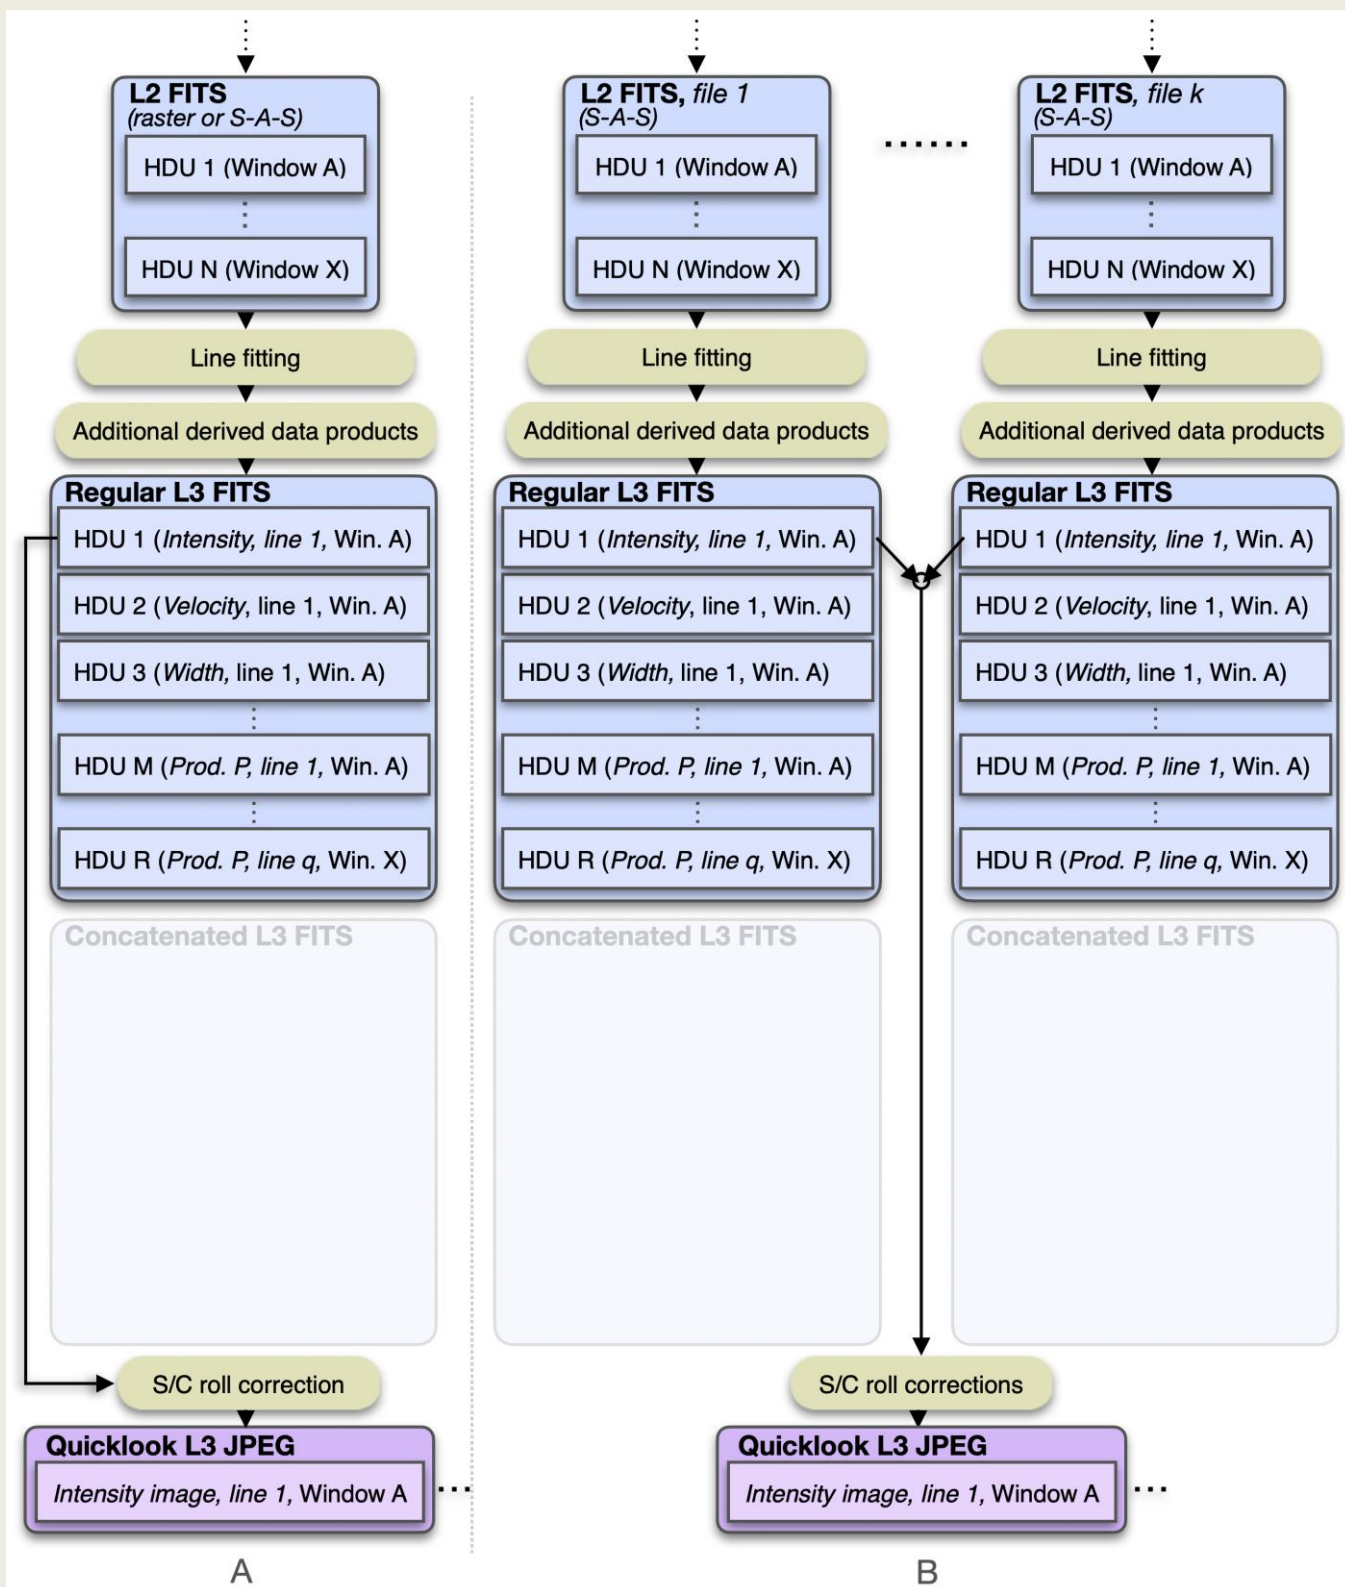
L2 FITS
(raster or S-A-S)

HDU 1 (Window A)

HDU N (Window X)

Line fitting

Additional derived data products

Regular L3 FITS

HDU 1 (Intensity, line 1, Win. A)

HDU 2 (Velocity, line 1, Win. A)

HDU 3 (Width, line 1, Win. A)

HDU M (Prod. P, line 1, Win. A)

HDU R (Prod. P, line q, Win. X)

Concatenated L3 FITS

S/C roll correction

Quicklook L3 JPEG

Intensity image, line 1, Window A

A

L2 FITS, file 1
(S-A-S)

HDU 1 (Window A)

HDU N (Window X)

Line fitting

Additional derived data products

Regular L3 FITS

HDU 1 (Intensity, line 1, Win. A)

HDU 2 (Velocity, line 1, Win. A)

HDU 3 (Width, line 1, Win. A)

HDU M (Prod. P, line 1, Win. A)

HDU R (Prod. P, line q, Win. X)

Concatenated L3 FITS

L2 FITS, file k
(S-A-S)

HDU 1 (Window A)

HDU N (Window X)

Line fitting

Additional derived data products

Regular L3 FITS

HDU 1 (Intensity, line 1, Win. A)

HDU 2 (Velocity, line 1, Win. A)

HDU 3 (Width, line 1, Win. A)

HDU M (Prod. P, line 1, Win. A)

HDU R (Prod. P, line q, Win. X)

Concatenated L3 FITS

S/C roll corrections

Quicklook L3 JPEG

Intensity image, line 1, Window A

B